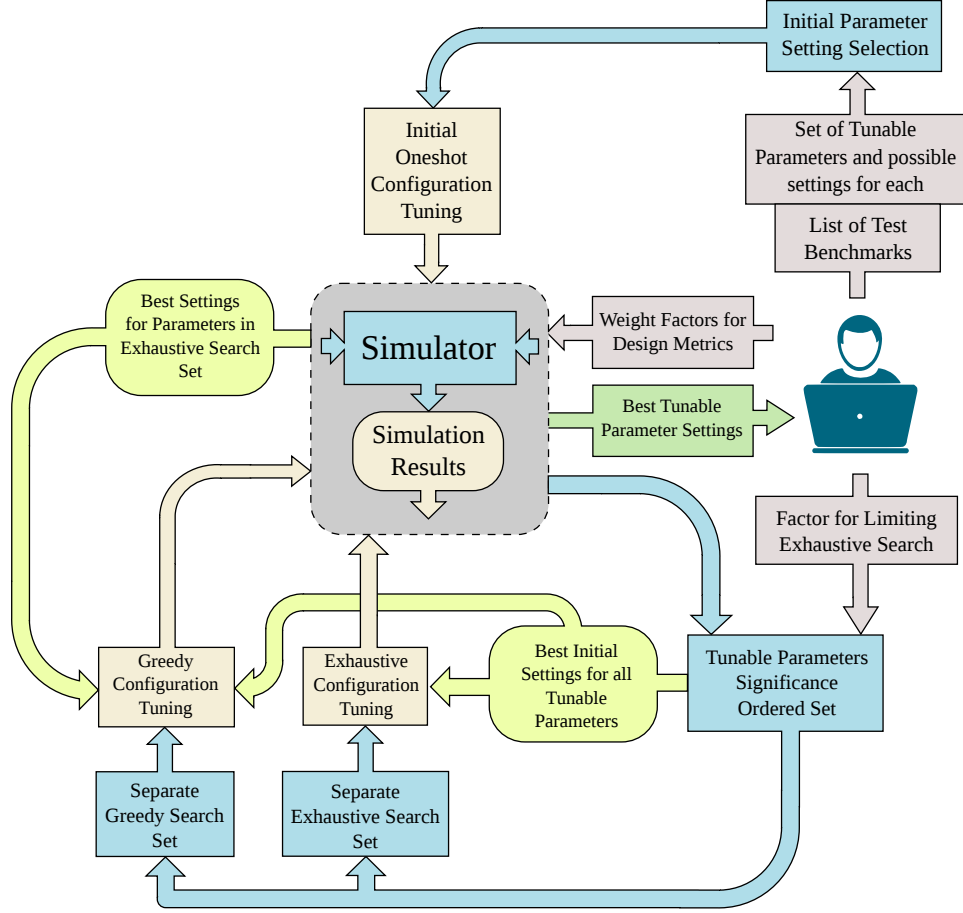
Initial Parameter Setting Selection

Set of Tunable Parameters and possible settings for each

List of Test Benchmarks

Initial Oneshot Configuration Tuning

Best Settings for Parameters in Exhaustive Search Set

Simulator

Weight Factors for Design Metrics

Simulation Results

Best Tunable Parameter Settings

Factor for Limiting Exhaustive Search

Greedy Configuration Tuning

Exhaustive Configuration Tuning

Best Initial Settings for all Tunable Parameters

Tunable Parameters Significance Ordered Set

Separate Greedy Search Set

Separate Exhaustive Search Set